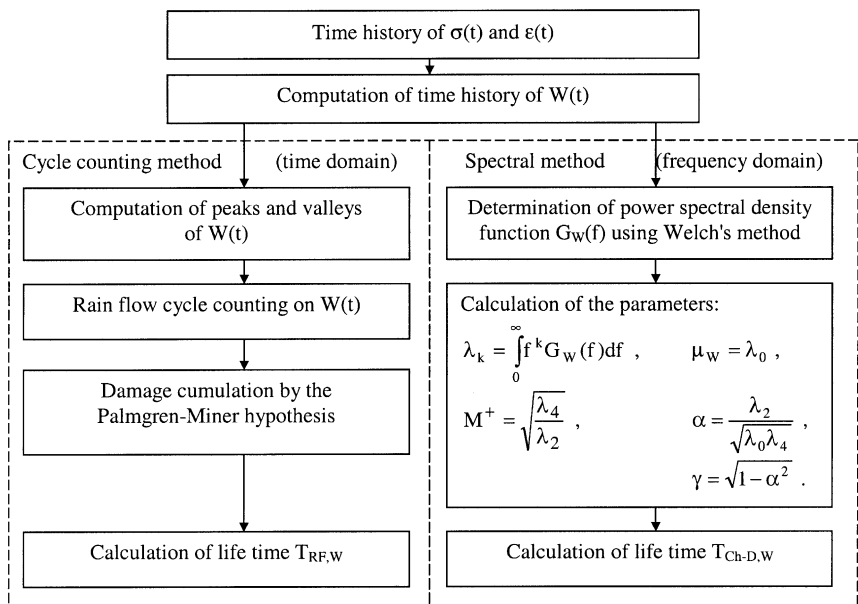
Time history of $\sigma(t)$ and $\varepsilon(t)$

Computation of time history of W(t)

Cycle counting method (time domain)

Computation of peaks and valleys of W(t)

Rain flow cycle counting on W(t)

Damage cumulation by the Palmgren-Miner hypothesis

Calculation of life time $T_{RF,W}$

Spectral method (frequency domain)

Determination of power spectral density function $G_W(f)$ using Welch's method

Calculation of the parameters:

$\lambda_k = \int_0^\infty f^k G_W(f) df$ , $\mu_W = \lambda_0$ ,

$M^+ = \sqrt{\frac{\lambda_4}{\lambda_2}}$ , $\alpha = \frac{\lambda_2}{\sqrt{\lambda_0 \lambda_4}}$ ,

$\gamma = \sqrt{1-\alpha^2}$ .

Calculation of life time $T_{Ch-D,W}$